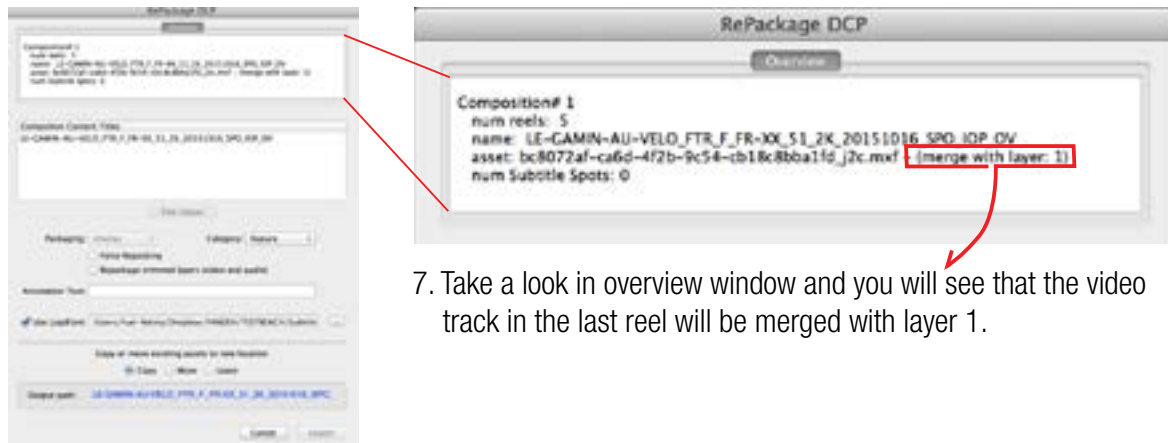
RePackage DCP

Overview

Composition# 1
num reels: 5
name: LE-GAMIN-AU-VELO_FTR_F_FR-XX_51_2K_20151016_SPO_IOP_OV
asset: bc8072af-ca6d-4f2b-9c54-cb18c8bba1fd_j2c.mxf - (merge with layer: 1)
num Subtitle Spots: 0

7. Take a look in overview window and you will see that the video track in the last reel will be merged with layer 1.

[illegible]